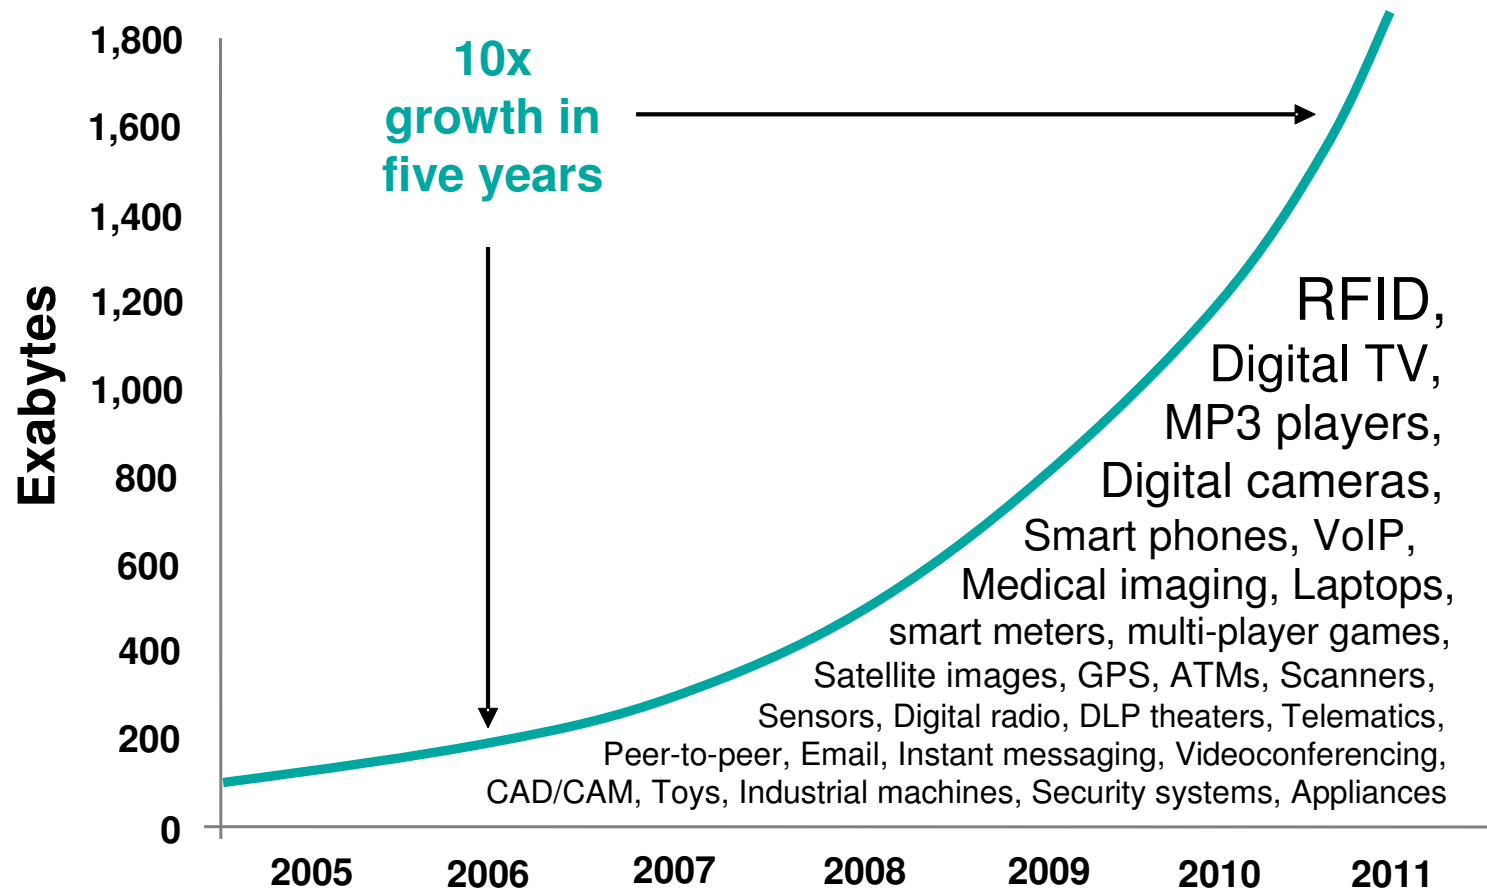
1,800
1,600
1,400
1,200
1,000
800
600
400
200
0

Exabytes

10x growth in five years

RFID, Digital TV, MP3 players, Digital cameras, Smart phones, VoIP, Medical imaging, Laptops, smart meters, multi-player games, Satellite images, GPS, ATMs, Scanners, Sensors, Digital radio, DLP theaters, Telematics, Peer-to-peer, Email, Instant messaging, Videoconferencing, CAD/CAM, Toys, Industrial machines, Security systems, Appliances

2005 2006 2007 2008 2009 2010 2011